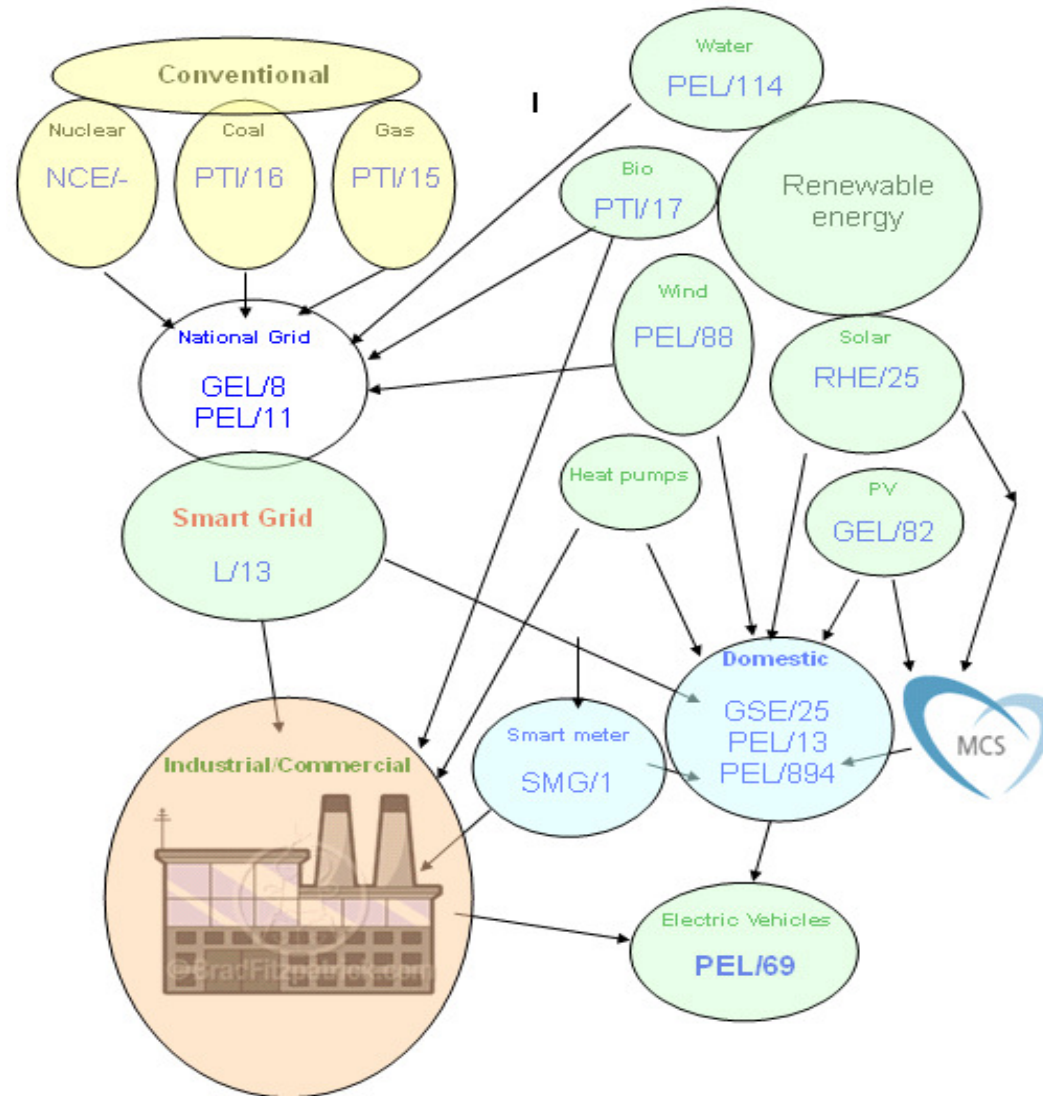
Conventional

Nuclear
NCE/-

Coal
PTI/16

Gas
PTI/15

I

Water
PEL/114

Bio
PTI/17

Renewable energy

Wind
PEL/88

Solar
RHE/25

National Grid
GEL/8
PEL/11

Smart Grid
L/13

Heat pumps

PV
GEL/82

Domestic
GSE/25
PEL/13
PEL/894

MCS

Smart meter
SMG/1

Industrial/Commercial

©BradFitzpatrick.com

Electric Vehicles
PEL/69